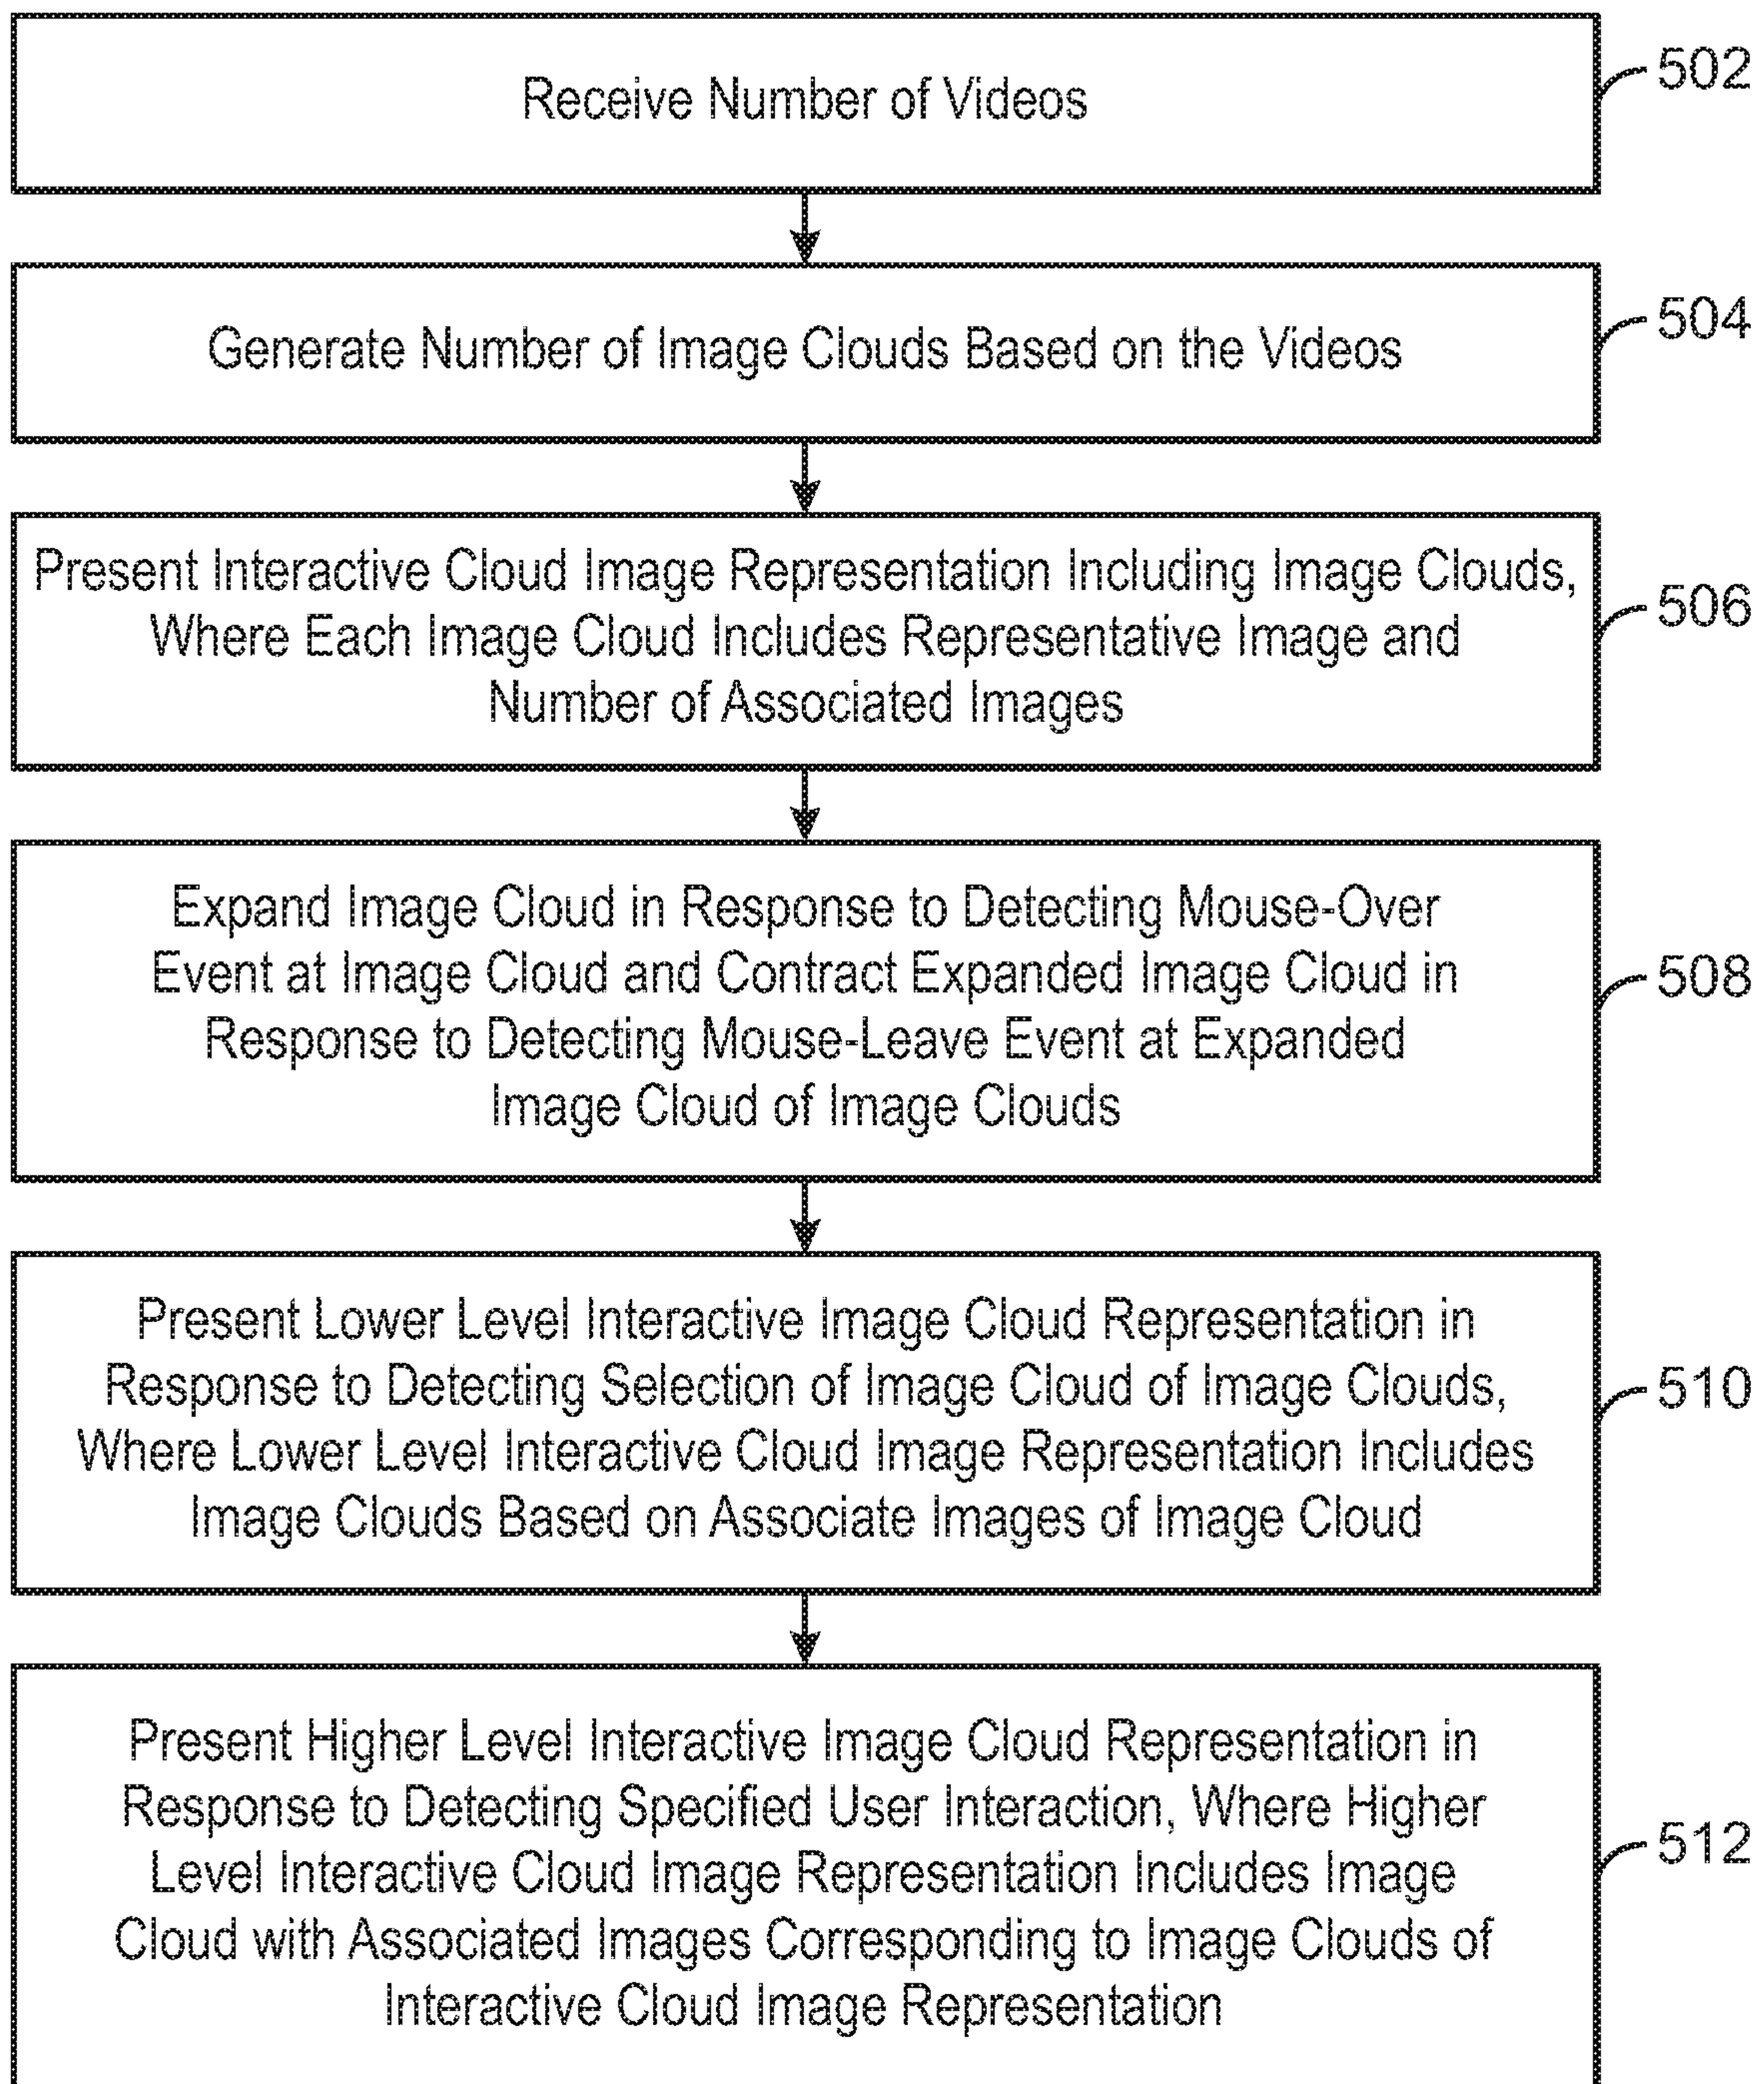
Receive Number of Videos

502

Generate Number of Image Clouds Based on the Videos

504

Present Interactive Cloud Image Representation Including Image Clouds, Where Each Image Cloud Includes Representative Image and Number of Associated Images

506

Expand Image Cloud in Response to Detecting Mouse-Over Event at Image Cloud and Contract Expanded Image Cloud in Response to Detecting Mouse-Leave Event at Expanded Image Cloud of Image Clouds

508

Present Lower Level Interactive Image Cloud Representation in Response to Detecting Selection of Image Cloud of Image Clouds, Where Lower Level Interactive Cloud Image Representation Includes Image Clouds Based on Associate Images of Image Cloud

510

Present Higher Level Interactive Image Cloud Representation in Response to Detecting Specified User Interaction, Where Higher Level Interactive Cloud Image Representation Includes Image Cloud with Associated Images Corresponding to Image Clouds of Interactive Cloud Image Representation

512